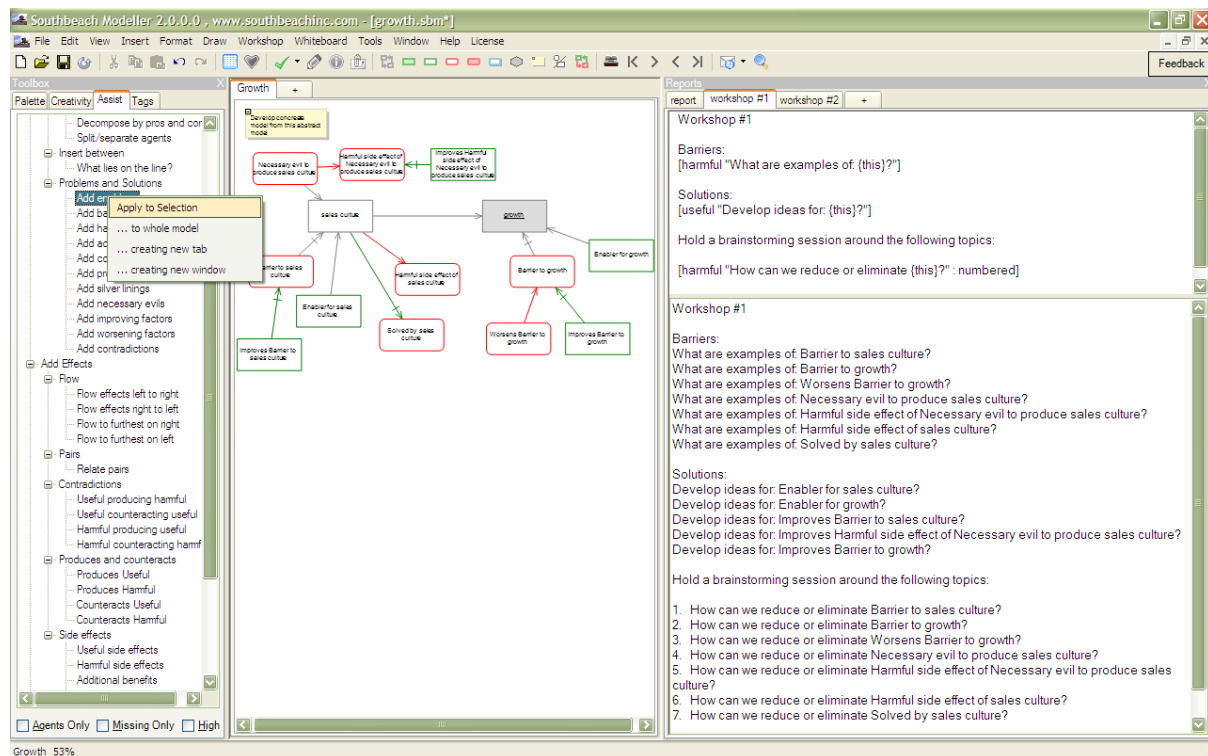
Southbeach Modeller 2.0.0.0 , www.southbeachinc.com - [growth.sbm*]

File Edit View Insert Format Draw Workshop Whiteboard Tools Window Help License

Feedback

Toolbox

Palette Creativity Assist Tags

Decompose by pros and cor
Split/separate agents
Insert between
What lies on the line?
Problems and Solutions
Add er
Add ba
Add ha
Add ac
Add co
Add pr
Add silver linings
Add necessary evils
Add improving factors
Add worsening factors
Add contradictions
Add Effects
Flow
Flow effects left to right
Flow effects right to left
Flow to furthest on right
Flow to furthest on left
Pairs
Relate pairs
Contradictions
Useful producing harmful
Useful counteracting useful
Harmful producing useful
Harmful counteracting harmf
Produces and counteracts
Produces Useful
Produces Harmful
Counteracts Useful
Counteracts Harmful
Side effects
Useful side effects
Harmful side effects
Additional benefits

Apply to Selection
... to whole model
... creating new tab
... creating new window

Agents Only Missing Only High

Growth +

Develop concrete model from this abstract model

Necessary evil to produce sales culture

Harmful side effect of Necessary evil to produce sales culture

Improves Harmful side effect of Necessary evil to produce sales culture

sales culture

growth

Barrier to sales culture

Harmful side effect of sales culture

Barrier to growth

Enabler for growth

Enabler for sales culture

Solved by sales culture

Worsens Barrier to growth

Improves Barrier to growth

Improves Barrier to sales culture

Reports

report workshop #1 workshop #2 +

Workshop #1

Barriers:
[harmful "What are examples of: {this}?"]

Solutions:
[useful "Develop ideas for: {this}?"]

Hold a brainstorming session around the following topics:

[harmful "How can we reduce or eliminate {this}?" : numbered]

Workshop #1

Barriers:
What are examples of: Barrier to sales culture?
What are examples of: Barrier to growth?
What are examples of: Worsens Barrier to growth?
What are examples of: Necessary evil to produce sales culture?
What are examples of: Harmful side effect of Necessary evil to produce sales culture?
What are examples of: Harmful side effect of sales culture?
What are examples of: Solved by sales culture?

Solutions:
Develop ideas for: Enabler for sales culture?
Develop ideas for: Enabler for growth?
Develop ideas for: Improves Barrier to sales culture?
Develop ideas for: Improves Harmful side effect of Necessary evil to produce sales culture?
Develop ideas for: Improves Barrier to growth?

Hold a brainstorming session around the following topics:

1. How can we reduce or eliminate Barrier to sales culture?
2. How can we reduce or eliminate Barrier to growth?
3. How can we reduce or eliminate Worsens Barrier to growth?
4. How can we reduce or eliminate Necessary evil to produce sales culture?
5. How can we reduce or eliminate Harmful side effect of Necessary evil to produce sales culture?
6. How can we reduce or eliminate Harmful side effect of sales culture?
7. How can we reduce or eliminate Solved by sales culture?

Growth 53%